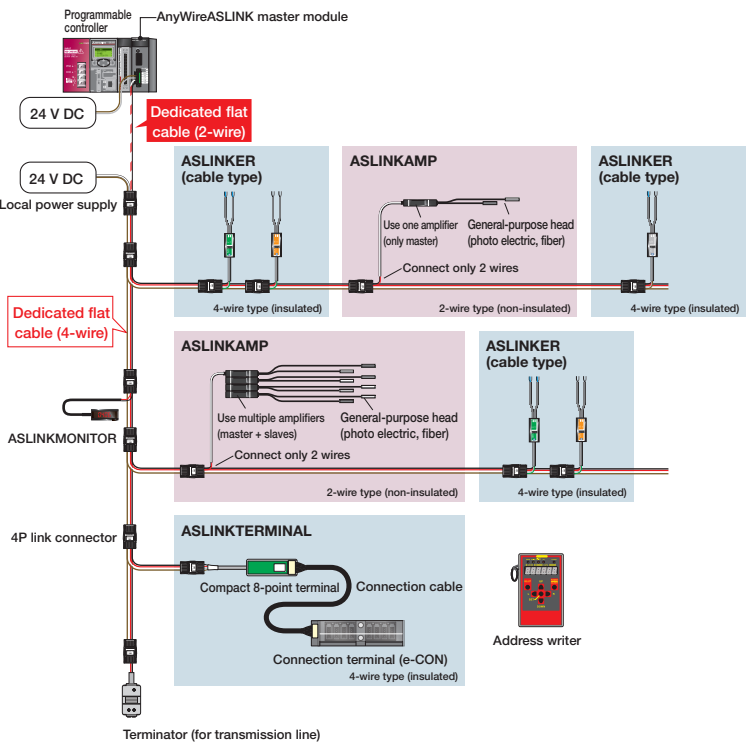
Programmable controller

AnyWireASLINK master module

24 V DC

Dedicated flat cable (2-wire)

24 V DC

Local power supply

ASLINKER (cable type)

4-wire type (insulated)

ASLINKAMP

Use one amplifier (only master)

General-purpose head (photo electric, fiber)

Connect only 2 wires

2-wire type (non-insulated)

ASLINKER (cable type)

4-wire type (insulated)

Dedicated flat cable (4-wire)

ASLINKAMP

Use multiple amplifiers (master + slaves)

General-purpose head (photo electric, fiber)

Connect only 2 wires

2-wire type (non-insulated)

ASLINKER (cable type)

4-wire type (insulated)

ASLINKMONITOR

4P link connector

ASLINKTERMINAL

Compact 8-point terminal

Connection cable

Connection terminal (e-CON)

4-wire type (insulated)

Address writer

Terminator (for transmission line)